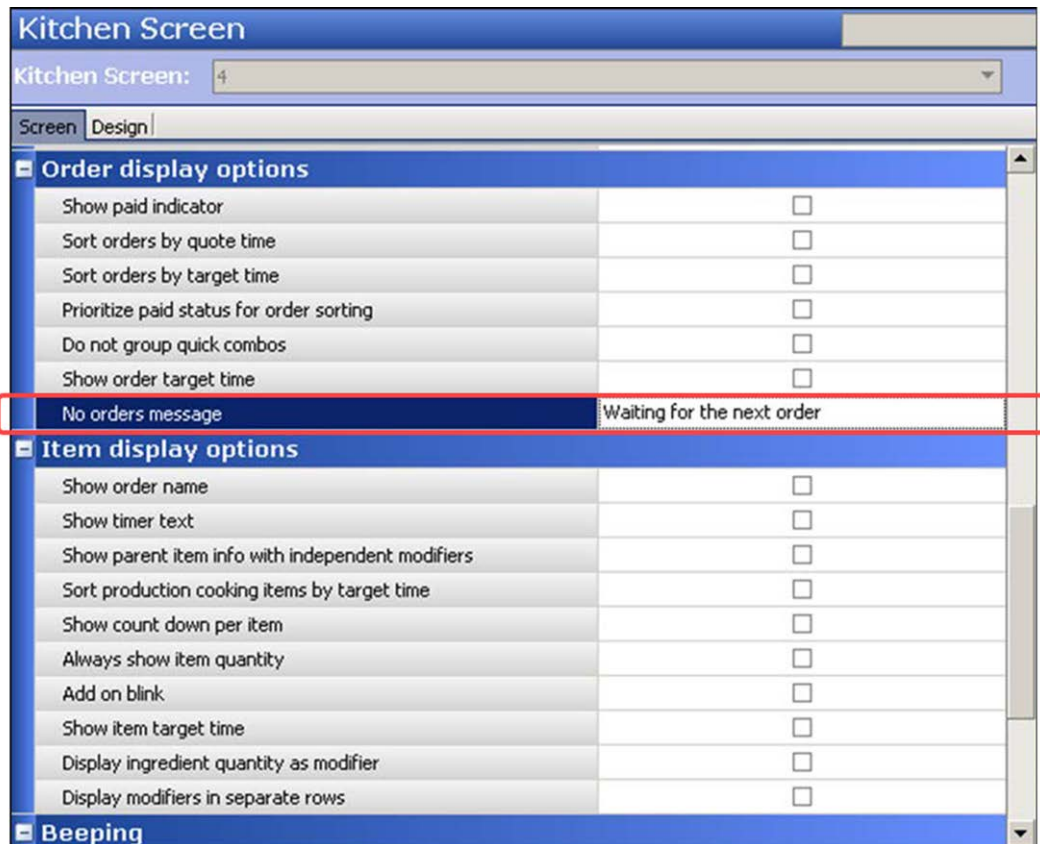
Kitchen Screen

Kitchen Screen: 4

Screen Design

Order display options

| | |
|---|---|
| Show paid indicator | ☐ |
| Sort orders by quote time | ☐ |
| Sort orders by target time | ☐ |
| Prioritize paid status for order sorting | ☐ |
| Do not group quick combos | ☐ |
| Show order target time | ☐ |
| No orders message | Waiting for the next order |

Item display options

| | |
|---|---|
| Show order name | ☐ |
| Show timer text | ☐ |
| Show parent item info with independent modifiers | ☐ |
| Sort production cooking items by target time | ☐ |
| Show count down per item | ☐ |
| Always show item quantity | ☐ |
| Add on blink | ☐ |
| Show item target time | ☐ |
| Display ingredient quantity as modifier | ☐ |
| Display modifiers in separate rows | ☐ |

Beeping